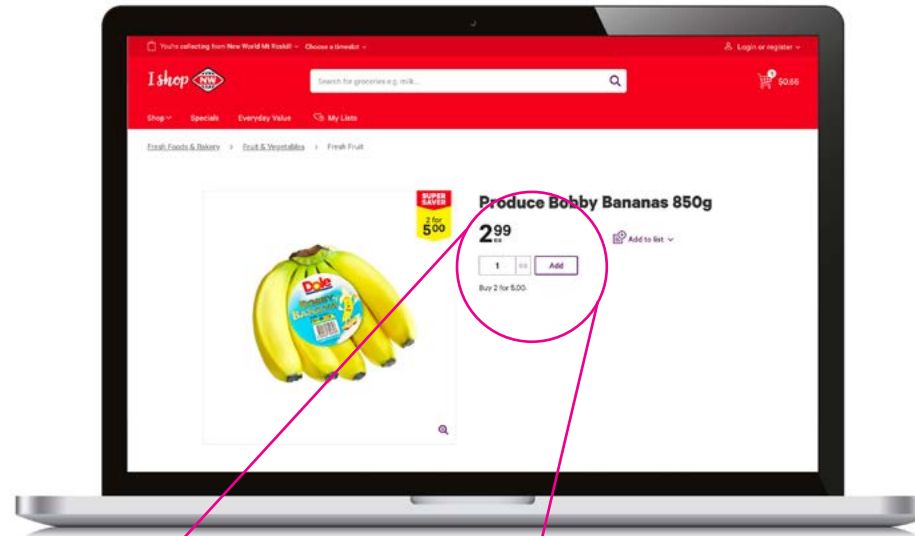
You're collecting from New World Mt Roskill · Choose a timeslot

Login or register

I shop NW

Search for groceries e.g. milk...

$0.66

Shop Specials Everyday Value My Lists

Fresh Foods & Bakery > Fruit & Vegetables > Fresh Fruit

SUPER SAVER

2 for 5.00

Dole

BOBBY BANANAS

Produce Bobby Bananas 850g

2.99 ea

Add to list

1 ea Add

Buy 2 for 5.00.